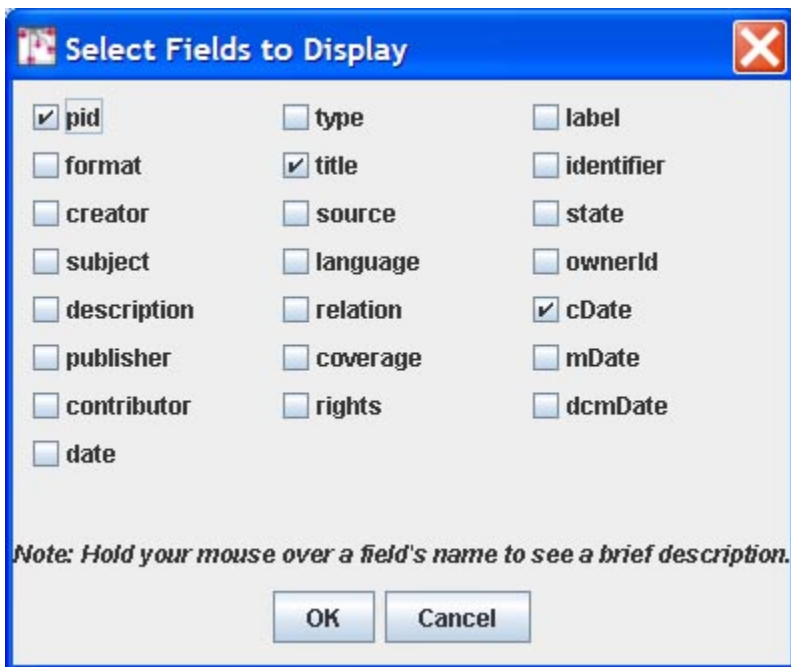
Select Fields to Display

pid
type
label
format
title
identifier
creator
source
state
subject
language
ownerId
description
relation
cDate
publisher
coverage
mDate
contributor
rights
dcmDate
date

Note: Hold your mouse over a field's name to see a brief description.

OK
Cancel